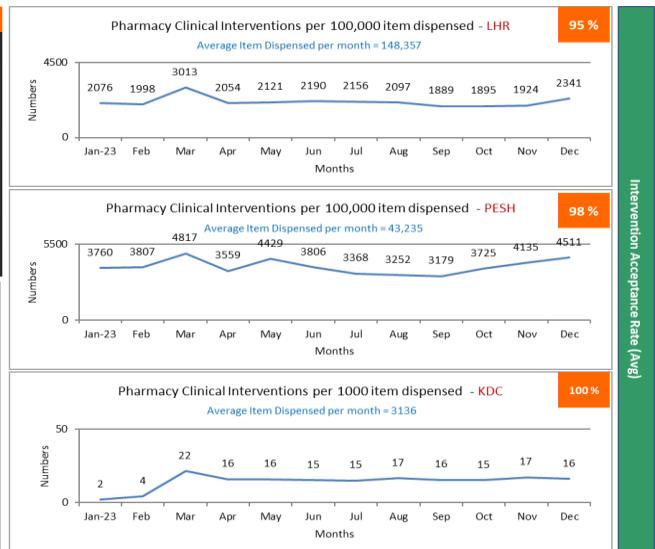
Pharmacy Clinical Interventions per 100,000 item dispensed - LHR

95 %

Average Item Dispensed per month = 148,357

4500

0

Numbers

2076 1998 3013 2054 2121 2190 2156 2097 1889 1895 1924 2341

Jan-23 Feb Mar Apr May Jun Jul Aug Sep Oct Nov Dec

Months

Pharmacy Clinical Interventions per 100,000 item dispensed - PESH

98 %

Average Item Dispensed per month = 43,235

5500

0

Numbers

3760 3807 4817 3559 4429 3806 3368 3252 3179 3725 4135 4511

Jan-23 Feb Mar Apr May Jun Jul Aug Sep Oct Nov Dec

Months

Pharmacy Clinical Interventions per 1000 item dispensed - KDC

100 %

Average Item Dispensed per month = 3136

50

0

Numbers

2 4 22 16 16 15 15 17 16 15 17 16

Jan-23 Feb Mar Apr May Jun Jul Aug Sep Oct Nov Dec

Months

Intervention Acceptance Rate (Avg)